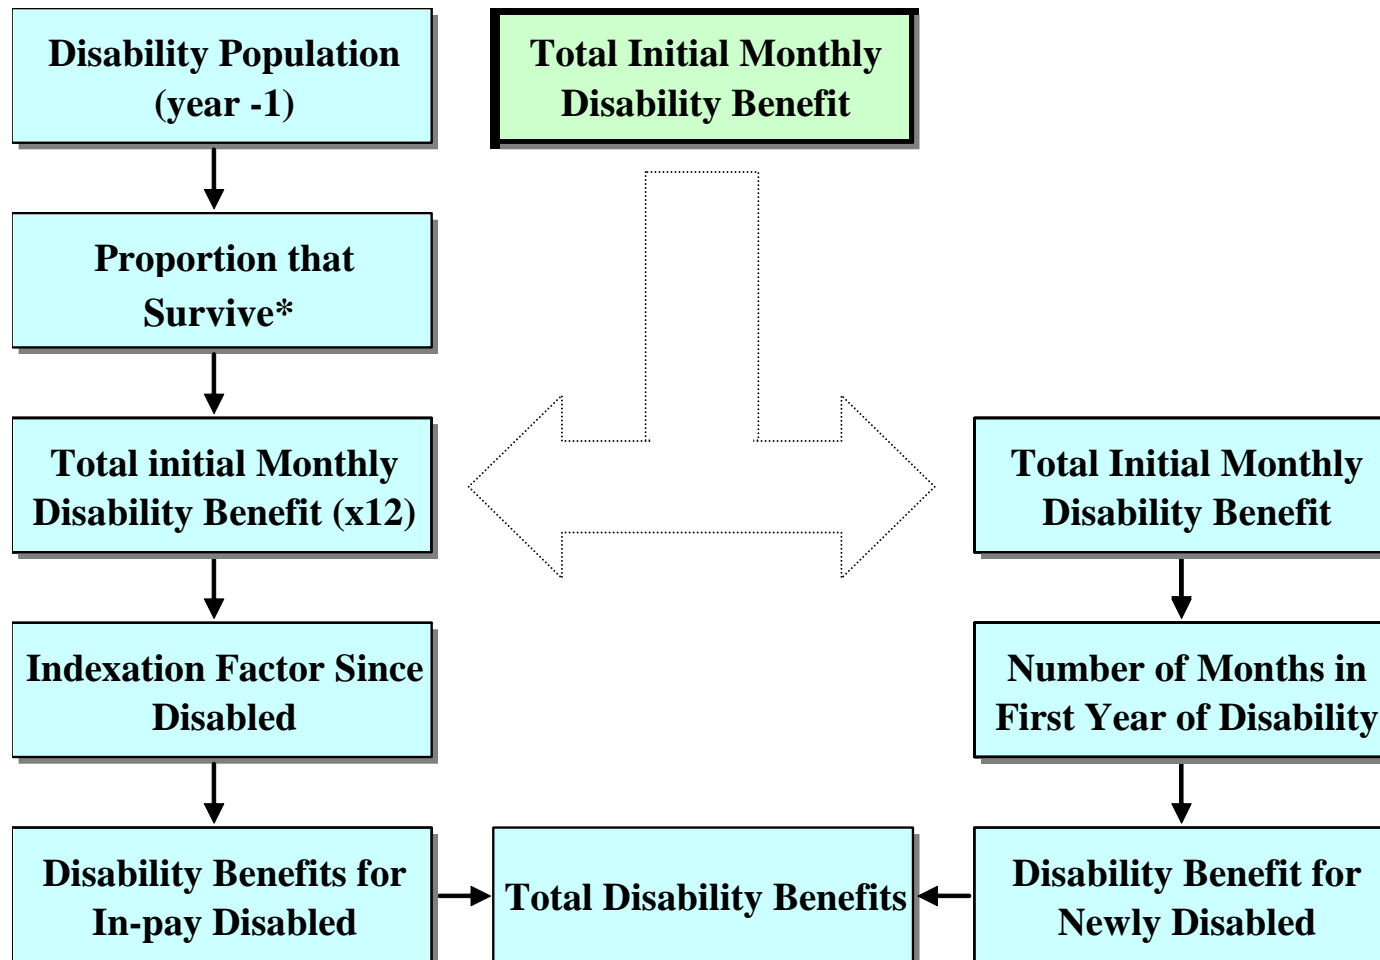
Disability Population (year -1)

Total Initial Monthly Disability Benefit

Proportion that Survive*

Total initial Monthly Disability Benefit (x12)

Total Initial Monthly Disability Benefit

Indexation Factor Since Disabled

Number of Months in First Year of Disability

Disability Benefits for In-pay Disabled

Total Disability Benefits

Disability Benefit for Newly Disabled